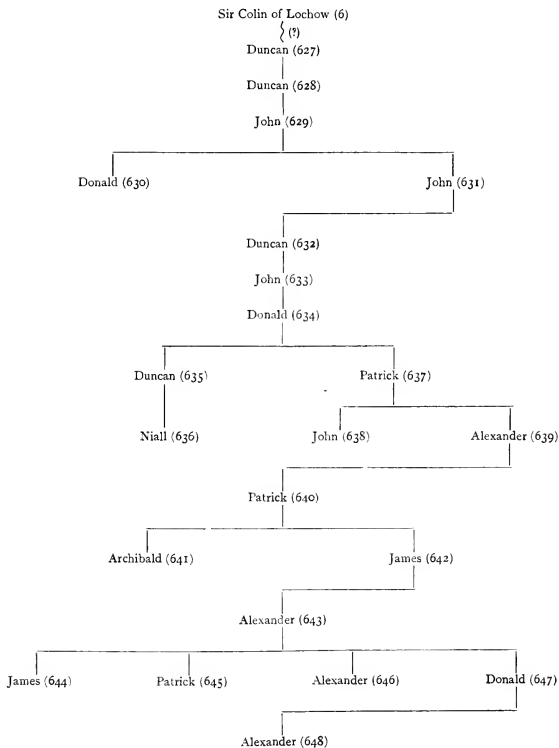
Sir Colin of Lochow (6)
(?)
Duncan (627)
Duncan (628)
John (629)
Donald (630)
John (631)
Duncan (632)
John (633)
Donald (634)
Duncan (635)
Patrick (637)
Niall (636)
John (638)
Alexander (639)
Patrick (640)
Archibald (641)
James (642)
Alexander (643)
James (644)
Patrick (645)
Alexander (646)
Donald (647)
Alexander (648)